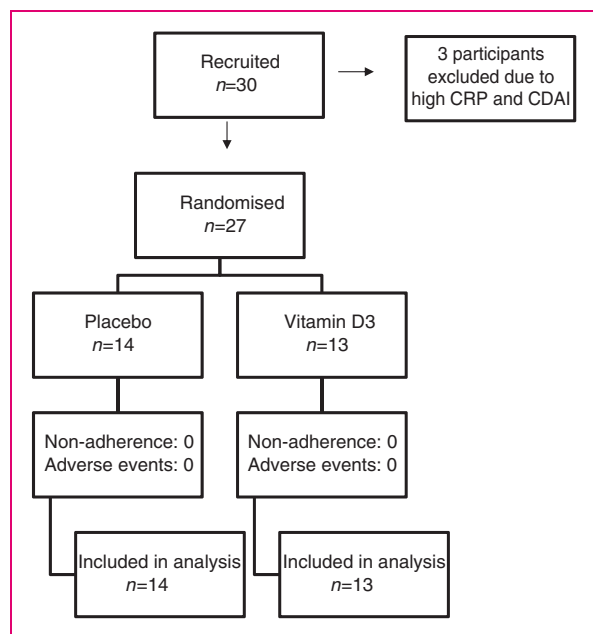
Recruited
$n$=30

3 participants excluded due to high CRP and CDAI

Randomised
$n$=27

Placebo
$n$=14

Vitamin D3
$n$=13

Non-adherence: 0
Adverse events: 0

Non-adherence: 0
Adverse events: 0

Included in analysis
$n$=14

Included in analysis
$n$=13